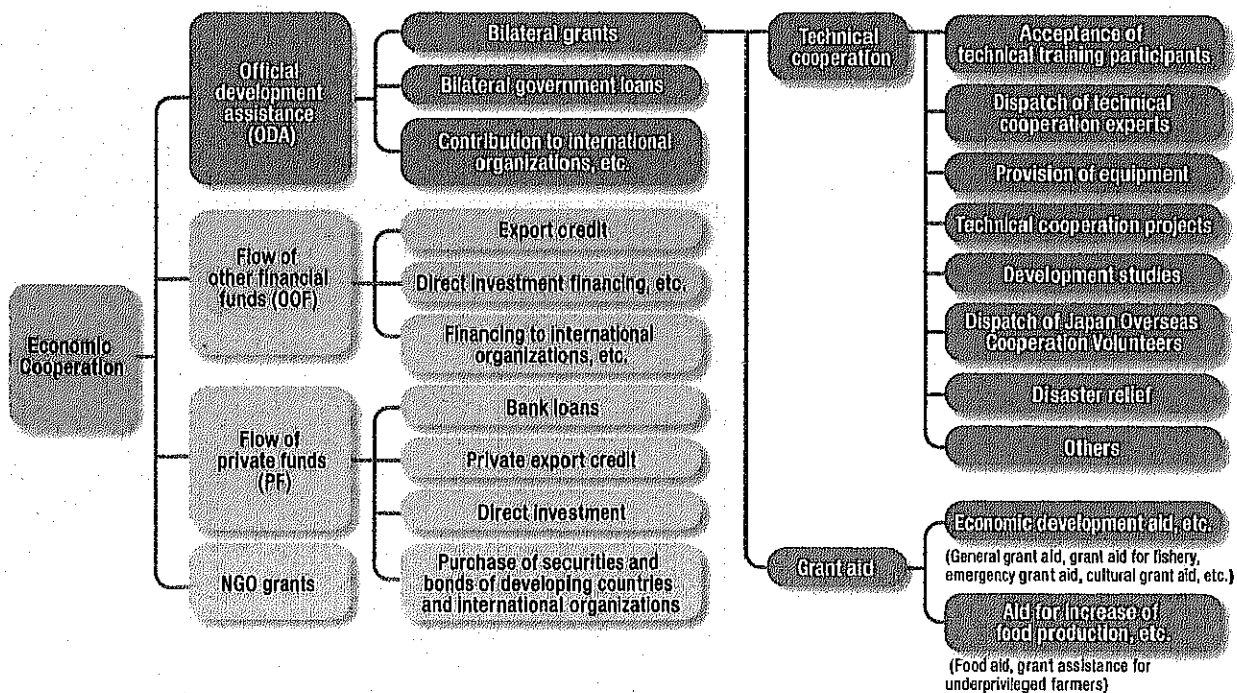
Economic Cooperation

Official development assistance (ODA)

Bilateral grants

Bilateral government loans

Contribution to international organizations, etc.

Flow of other financial funds (OOF)

Export credit

Direct investment financing, etc.

Financing to international organizations, etc.

Flow of private funds (PF)

Bank loans

Private export credit

Direct investment

Purchase of securities and bonds of developing countries and international organizations

NGO grants

Technical cooperation

Acceptance of technical training participants

Dispatch of technical cooperation experts

Provision of equipment

Technical cooperation projects

Development studies

Dispatch of Japan Overseas Cooperation Volunteers

Disaster relief

Others

Grant aid

Economic development aid, etc.

(General grant aid, grant aid for fishery, emergency grant aid, cultural grant aid, etc.)

Aid for increase of food production, etc.

(Food aid, grant assistance for underprivileged farmers)